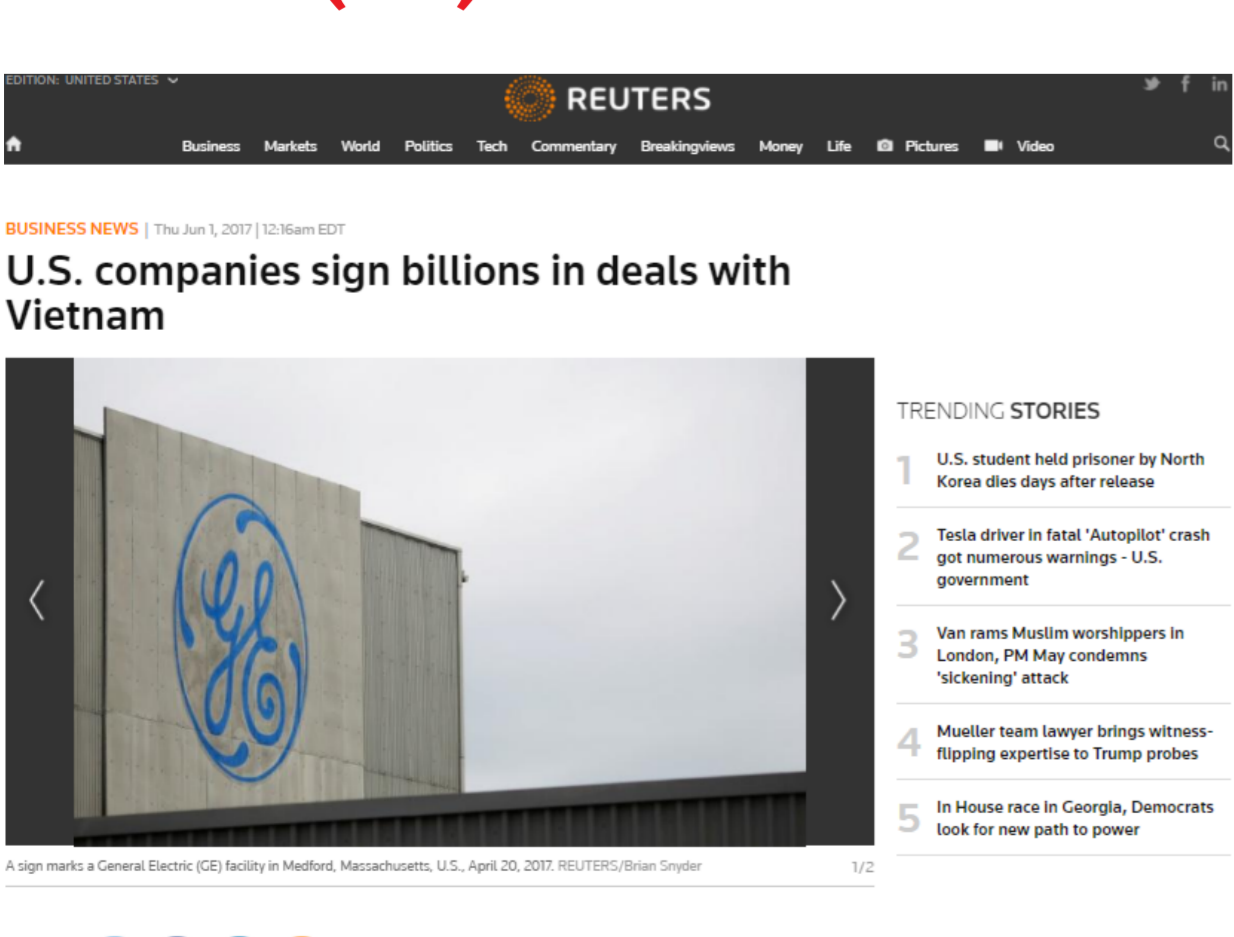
EDITION: UNITED STATES

REUTERS

Business Markets World Politics Tech Commentary Breakingviews Money Life Pictures Video

BUSINESS NEWS | Thu Jun 1, 2017 | 12:16am EDT

U.S. companies sign billions in deals with Vietnam

GE

A sign marks a General Electric (GE) facility in Medford, Massachusetts, U.S., April 20, 2017. REUTERS/Brian Snyder

1/2

TRENDING STORIES

1 U.S. student held prisoner by North Korea dies days after release

2 Tesla driver in fatal 'Autopilot' crash got numerous warnings - U.S. government

3 Van rams Muslim worshippers in London, PM May condemns 'sickening' attack

4 Mueller team lawyer brings witness-flipping expertise to Trump probes

5 In House race in Georgia, Democrats look for new path to power